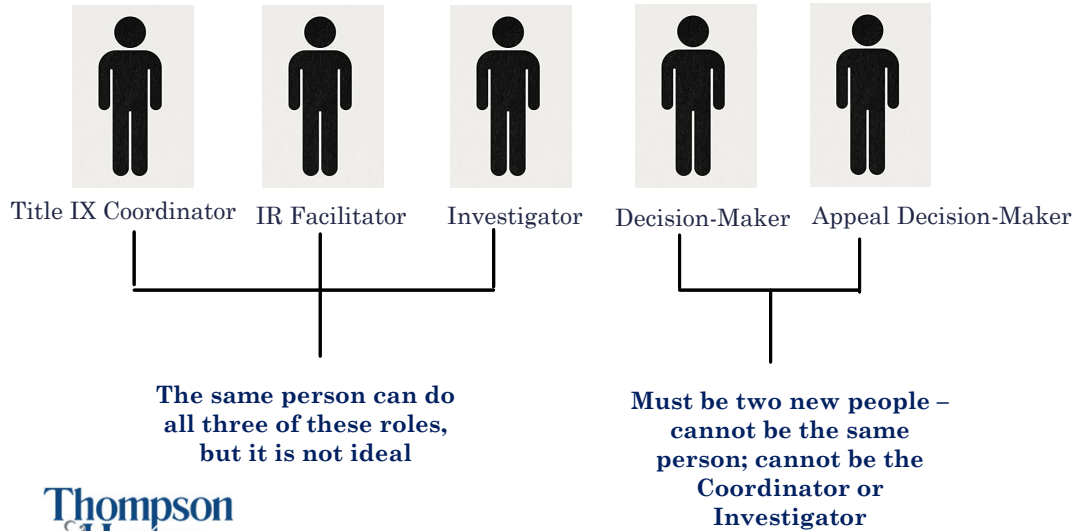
Title IX Coordinator IR Facilitator Investigator Decision-Maker Appeal Decision-Maker

The same person can do all three of these roles, but it is not ideal

Must be two new people – cannot be the same person; cannot be the Coordinator or Investigator

Thompson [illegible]